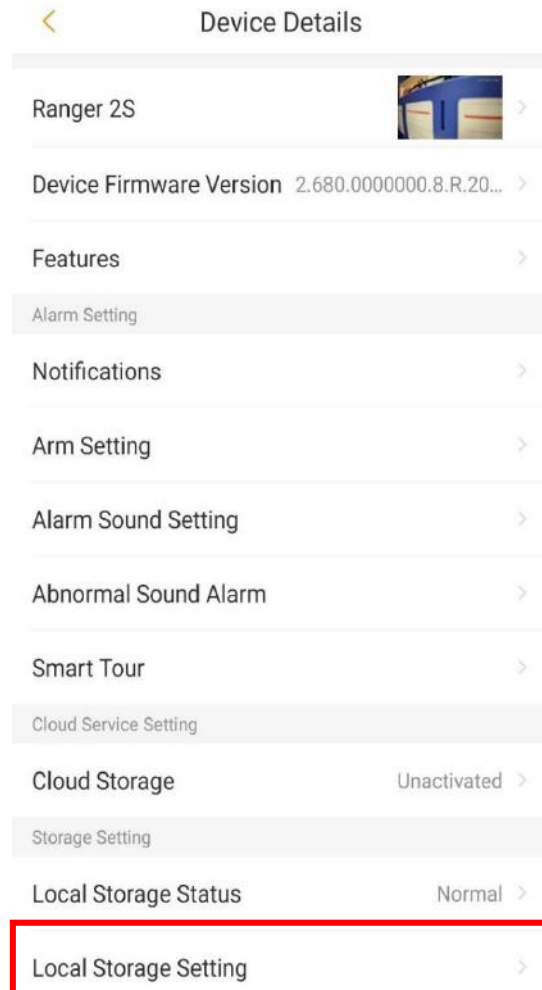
Device Details

Ranger 2S

Device Firmware Version 2.680.0000000.8.R.20...

Features

Alarm Setting

Notifications

Arm Setting

Alarm Sound Setting

Abnormal Sound Alarm

Smart Tour

Cloud Service Setting

Cloud Storage Unactivated

Storage Setting

Local Storage Status Normal

Local Storage Setting